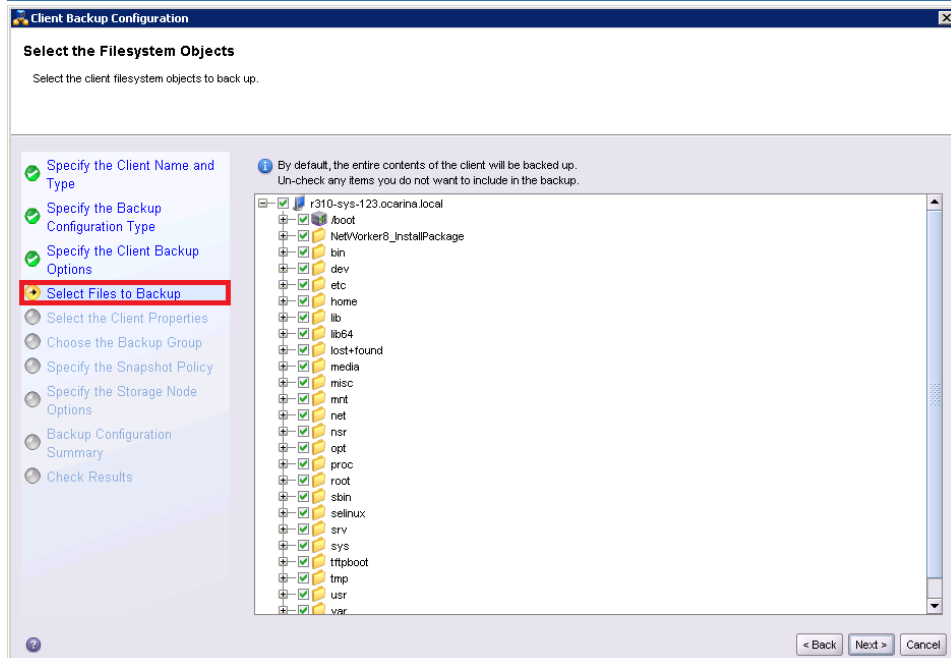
Client Backup Configuration

Select the Filesystem Objects

Select the client filesystem objects to back up.

Specify the Client Name and Type

Specify the Backup Configuration Type

Specify the Client Backup Options

Select Files to Backup

Select the Client Properties

Choose the Backup Group

Specify the Snapshot Policy

Specify the Storage Node Options

Backup Configuration Summary

Check Results

By default, the entire contents of the client will be backed up.
Un-check any items you do not want to include in the backup.

r310-sys-123.ocarina.local
/boot
NetWorker8_InstallPackage
bin
dev
etc
home
lib
lib64
lost+found
media
misc
mnt
net
nsr
opt
proc
root
sbin
selinux
srv
sys
tftpboot
tmp
usr
var

< Back
Next >
Cancel